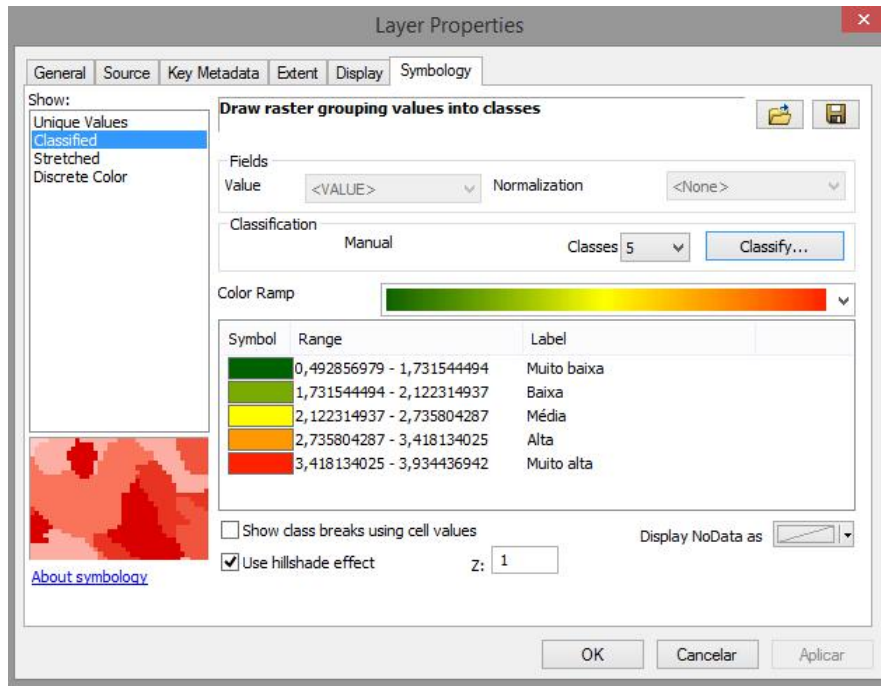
Layer Properties

General | Source | Key Metadata | Extent | Display | Symbology

Show:
Unique Values
Classified
Stretched
Discrete Color

Draw raster grouping values into classes

Fields
Value <VALUE>
Normalization <None>

Classification
Manual
Classes 5
Classify...

Color Ramp

| Symbol | Range | Label |
|---|---|---|
| | 0,492856979 - 1,731544494 | Muito baixa |
| | 1,731544494 - 2,122314937 | Baixa |
| | 2,122314937 - 2,735804287 | Média |
| | 2,735804287 - 3,418134025 | Alta |
| | 3,418134025 - 3,934436942 | Muito alta |

Show class breaks using cell values
Display NoData as
Use hillshade effect
Z: 1

About symbology

OK
Cancelar
Aplicar